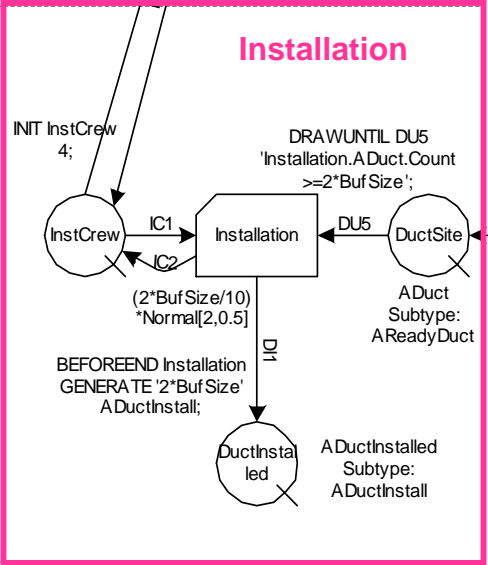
Installation

INIT InstCrew
4;

DRAWUNTIL DU5
'Installation.ADuct.Count
>=2*BufSize';

InstCrew

IC1

IC2

Installation

DU5

DuctSite

(2*BufSize/10)
*Normal[2,0.5]

ADuct
Subtype:
AReadyDuct

DI1

BEFOREEND Installation
GENERATE '2*BufSize'
ADuctInstall;

DuctInstalled

ADuctInstalled
Subtype:
ADuctInstall